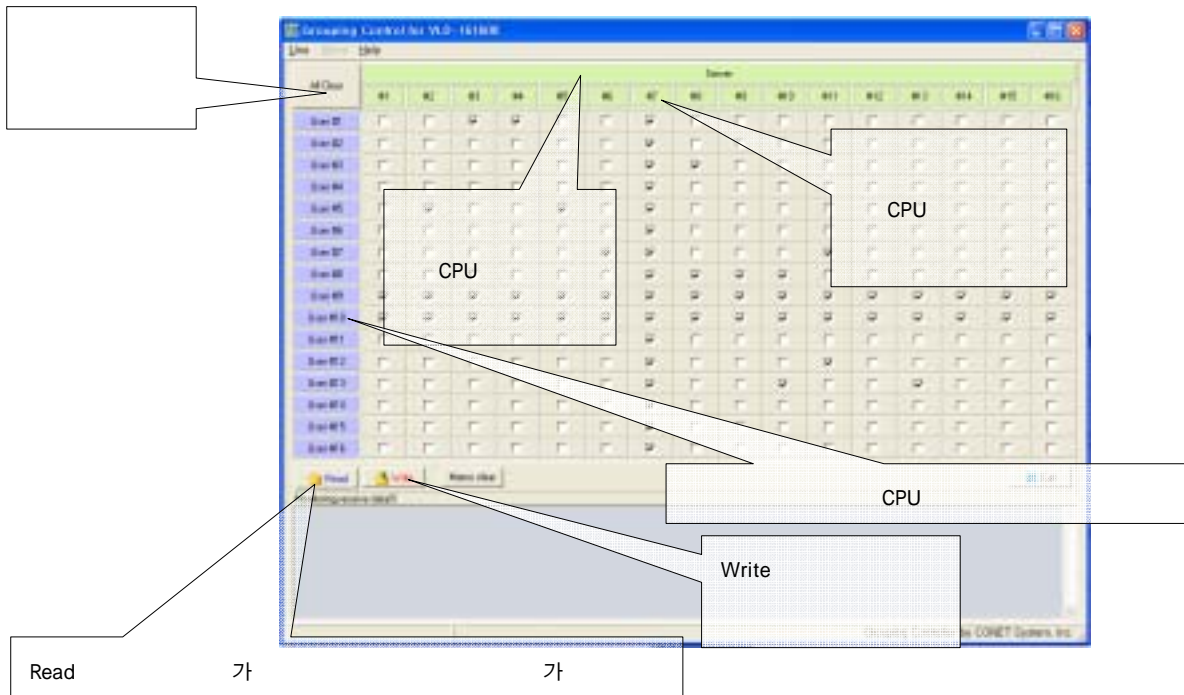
Grouping Control for VLD-1616IB
Line Server Help
All Clear
Server
#1 #2 #3 #4 #5 #6 #7 #8 #9 #10 #11 #12 #13 #14 #15 #16
User #1
User #2
User #3
User #4
User #5
User #6
User #7
User #8
User #9
User #10
User #11
User #12
User #13
User #14
User #15
User #16
Read
Write
Memo clear
CPU
CPU
CPU
Write
Read 가 가
Grouping Control  CONET System, Inc.